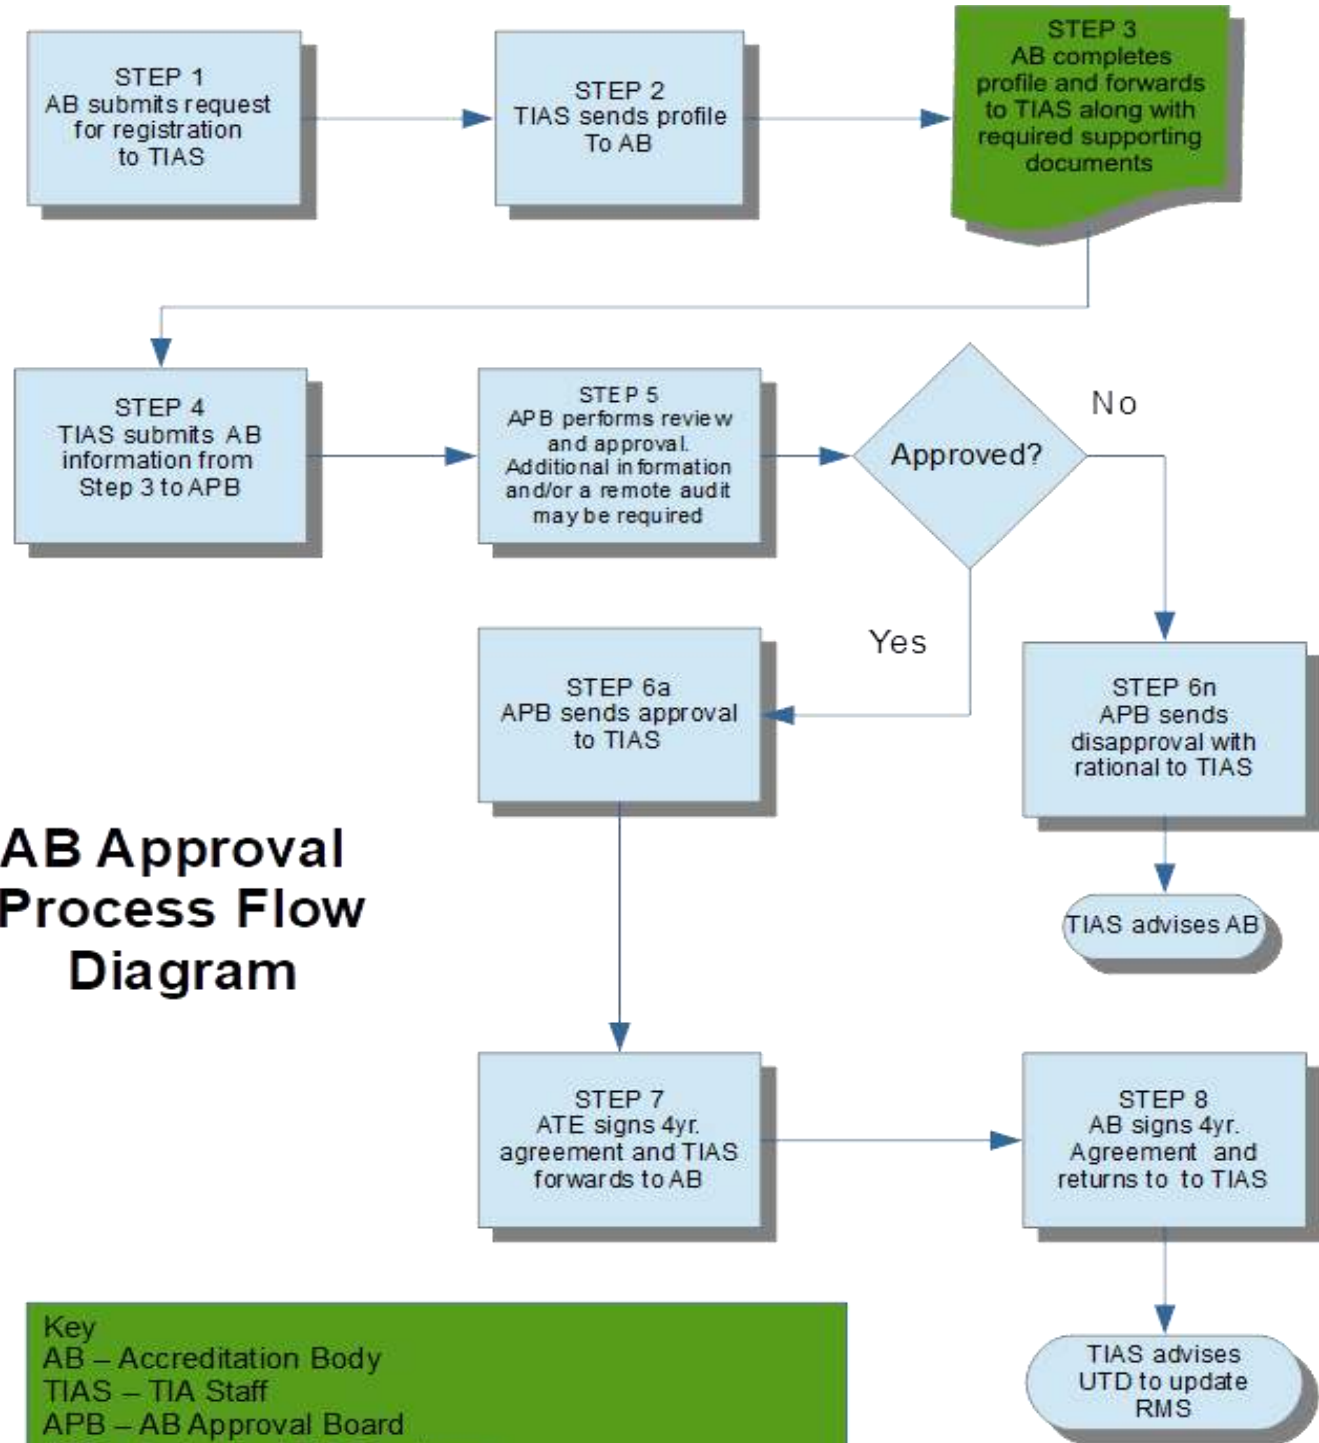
STEP 1
AB submits request for registration to TIAS

STEP 2
TIAS sends profile To AB

STEP 3
AB completes profile and forwards to TIAS along with required supporting documents

STEP 4
TIAS submits AB information from Step 3 to APB

STEP 5
APB performs review and approval. Additional information and/or a remote audit may be required

Approved?

No

Yes

STEP 6a
APB sends approval to TIAS

STEP 6n
APB sends disapproval with rational to TIAS

TIAS advises AB

AB Approval Process Flow Diagram

STEP 7
ATE signs 4yr. agreement and TIAS forwards to AB

STEP 8
AB signs 4yr. Agreement and returns to to TIAS

TIAS advises UTD to update RMS

Key
AB – Accreditation Body
TIAS – TIA Staff
APB – AB Approval Board